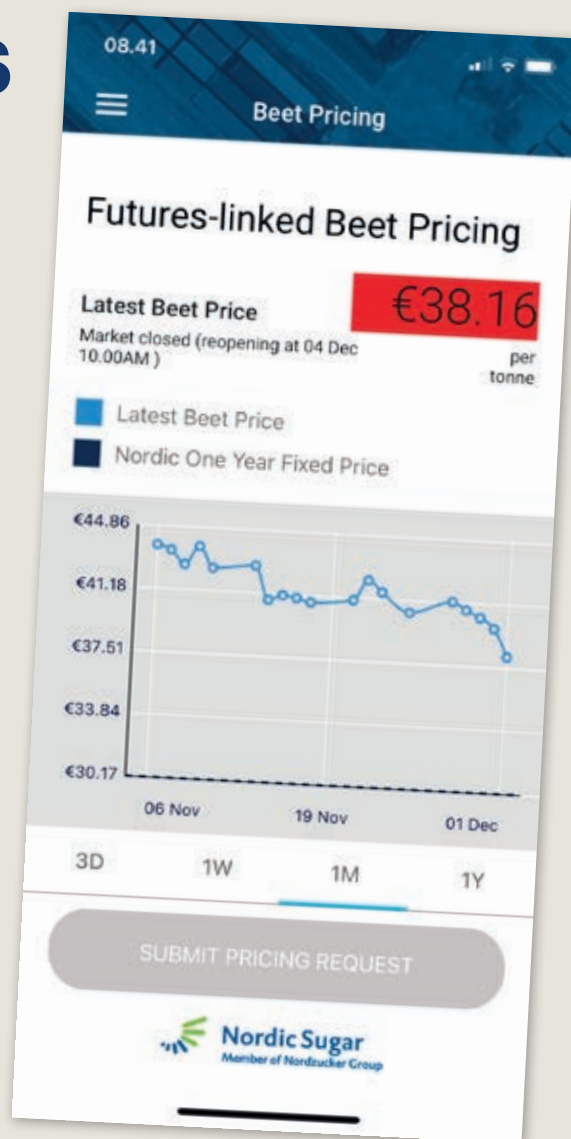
s

08.41

Beet Pricing

Futures-linked Beet Pricing

Latest Beet Price
Market closed (reopening at 04 Dec 10.00AM )

€38.16
per tonne

Latest Beet Price
Nordic One Year Fixed Price

€44.86
€41.18
€37.51
€33.84
€30.17

06 Nov
19 Nov
01 Dec

3D
1W
1M
1Y

SUBMIT PRICING REQUEST

Nordic Sugar
Member of Nordzucker Group